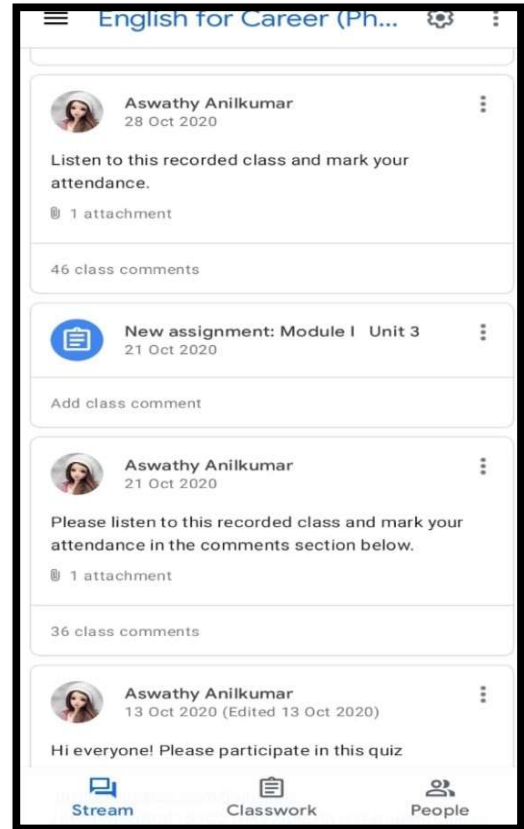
English for Career (Ph...

Aswathy Anilkumar
28 Oct 2020

Listen to this recorded class and mark your attendance.

1 attachment

46 class comments

New assignment: Module I Unit 3
21 Oct 2020

Add class comment

Aswathy Anilkumar
21 Oct 2020

Please listen to this recorded class and mark your attendance in the comments section below.

1 attachment

36 class comments

Aswathy Anilkumar
13 Oct 2020 (Edited 13 Oct 2020)

Hi everyone! Please participate in this quiz

Stream Classwork People